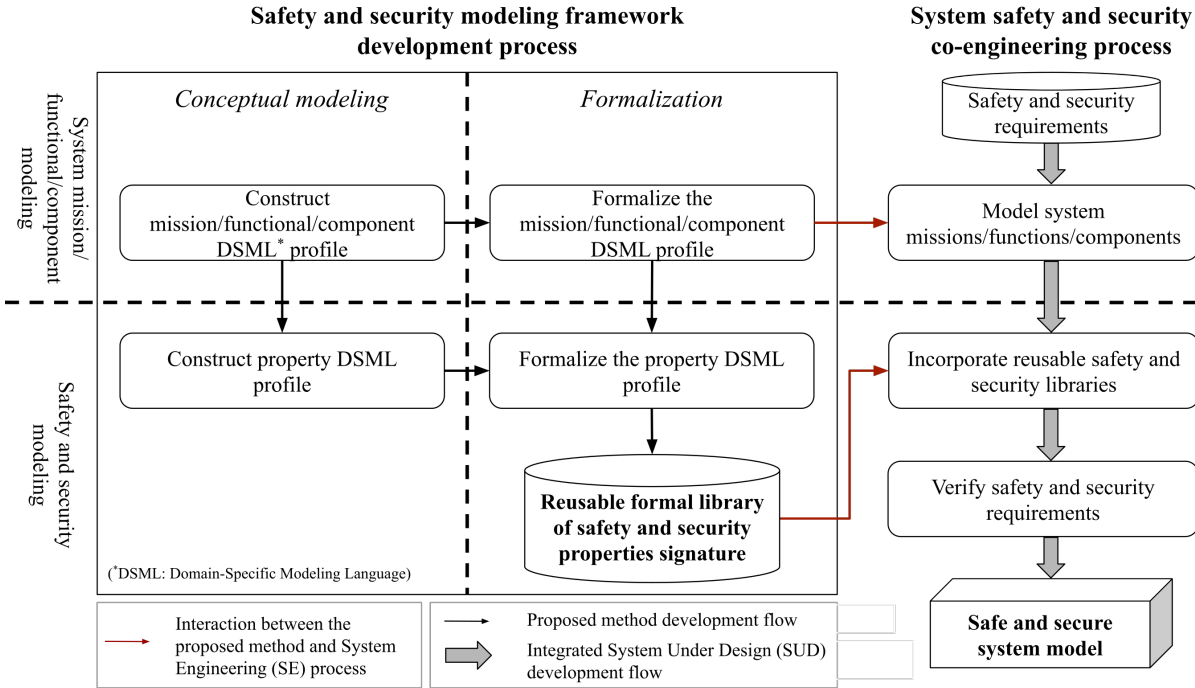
Safety and security modeling framework development process

System safety and security co-engineering process

System mission/ functional/component modeling

Safety and security modeling

Conceptual modeling

Formalization

Construct mission/functional/component DSML$^*$ profile

Formalize the mission/functional/component DSML profile

Construct property DSML profile

Formalize the property DSML profile

Reusable formal library of safety and security properties signature

($^*$DSML: Domain-Specific Modeling Language)

Safety and security requirements

Model system missions/functions/components

Incorporate reusable safety and security libraries

Verify safety and security requirements

Safe and secure system model

Interaction between the proposed method and System Engineering (SE) process

Proposed method development flow

Integrated System Under Design (SUD) development flow